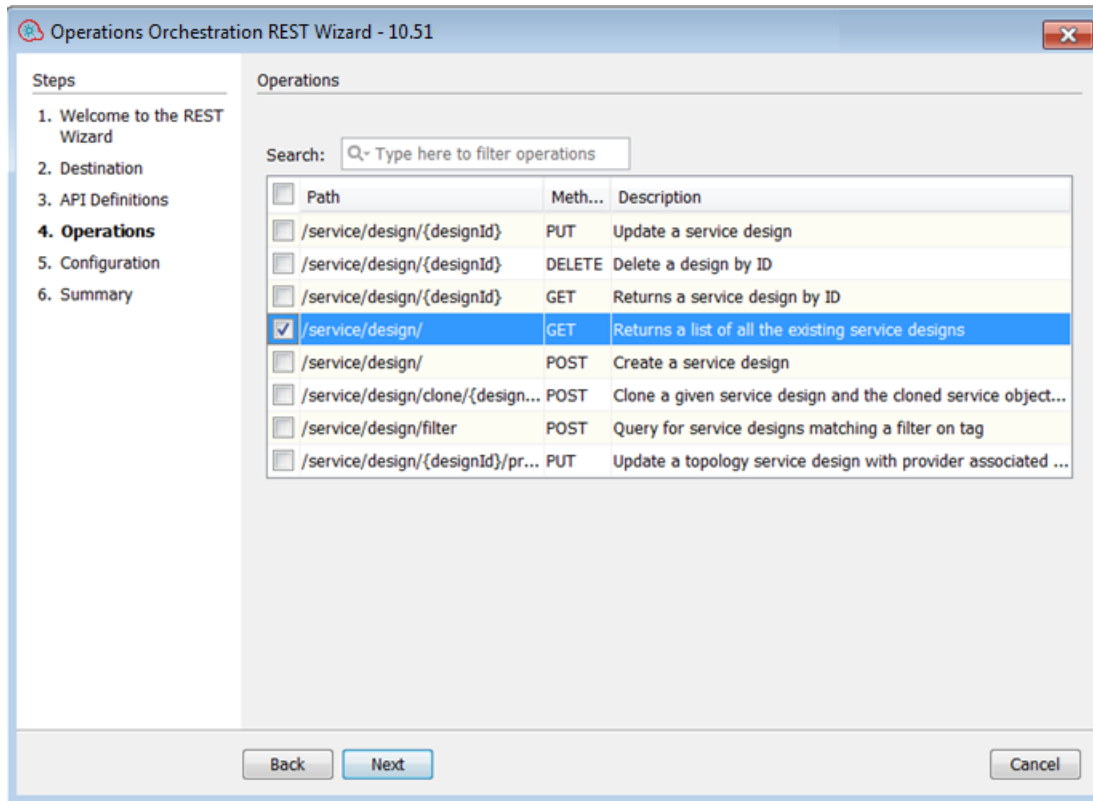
Operations Orchestration REST Wizard - 10.51

Steps

1. Welcome to the REST Wizard
2. Destination
3. API Definitions
4. Operations
5. Configuration
6. Summary

Operations

Search: Type here to filter operations

| | Path | Meth... | Description |
|---|---|---|---|
| | /service/design/{designId} | PUT | Update a service design |
| | /service/design/{designId} | DELETE | Delete a design by ID |
| | /service/design/{designId} | GET | Returns a service design by ID |
| ✓ | /service/design/ | GET | Returns a list of all the existing service designs |
| | /service/design/ | POST | Create a service design |
| | /service/design/clone/{design... | POST | Clone a given service design and the cloned service object... |
| | /service/design/filter | POST | Query for service designs matching a filter on tag |
| | /service/design/{designId}/pr... | PUT | Update a topology service design with provider associated ... |

Back Next Cancel